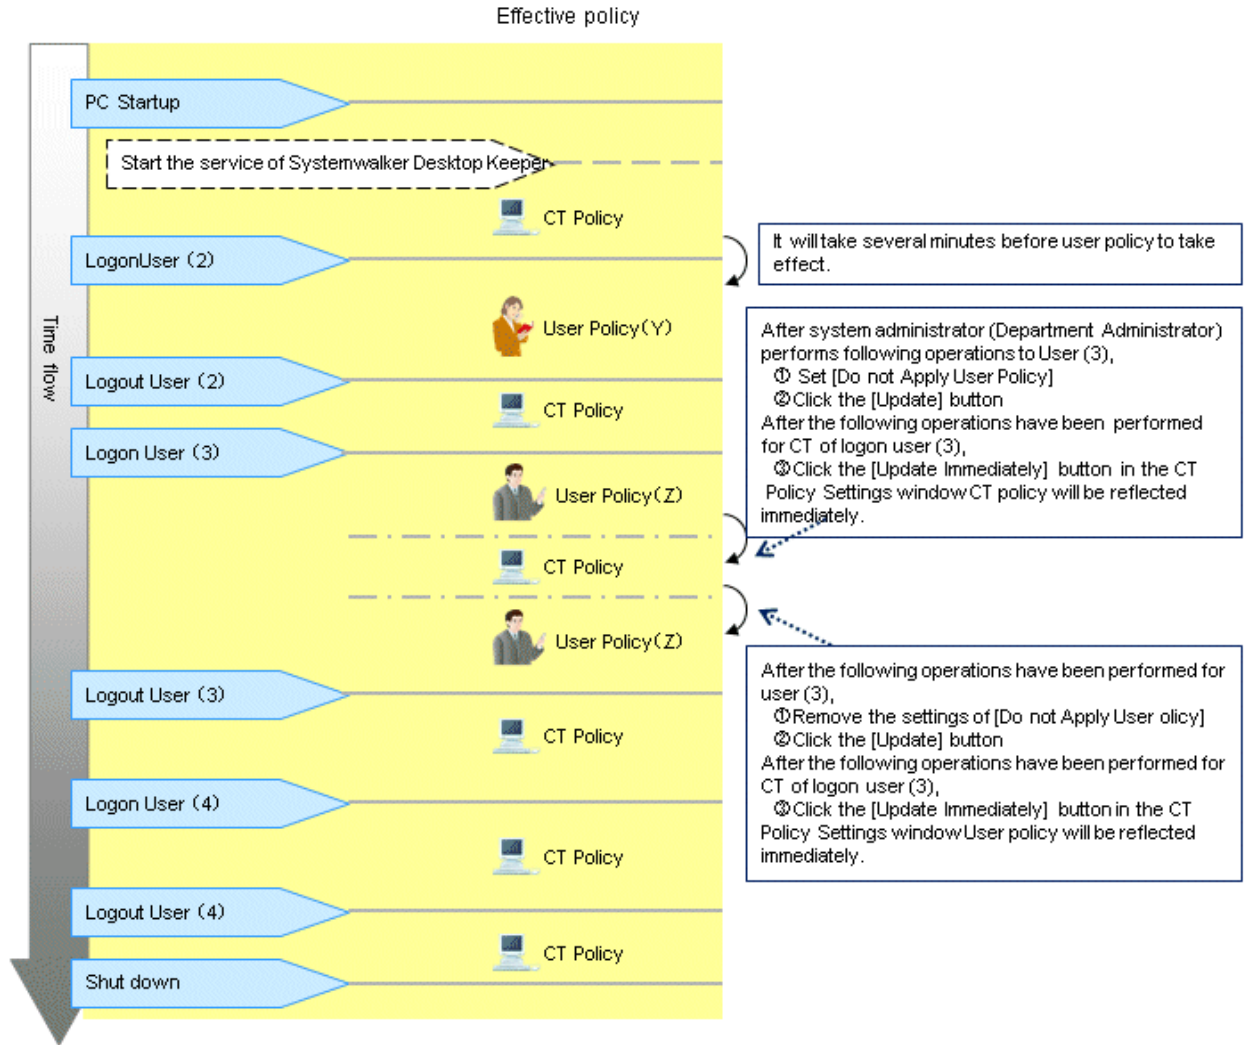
Effective policy

Time flow

PC Startup

Start the service of Systemwalker Desktop Keeper

CT Policy

LogonUser (2)

It will take several minutes before user policy to take effect.

User Policy(Y)

After system administrator (Department Administrator) performs following operations to User (3),
① Set [Do not Apply User Policy]
② Click the [Update] button
After the following operations have been performed for CT of logon user (3),
③ Click the [Update Immediately] button in the CT Policy Settings window CT policy will be reflected immediately.

Logout User (2)

CT Policy

Logon User (3)

User Policy(Z)

CT Policy

User Policy(Z)

After the following operations have been performed for user (3),
① Remove the settings of [Do not Apply User olicy]
② Click the [Update] button
After the following operations have been performed for CT of logon user (3),
③ Click the [Update Immediately] button in the CT Policy Settings window User policy will be reflected immediately.

Logout User (3)

CT Policy

Logon User (4)

CT Policy

Logout User (4)

CT Policy

Shut down